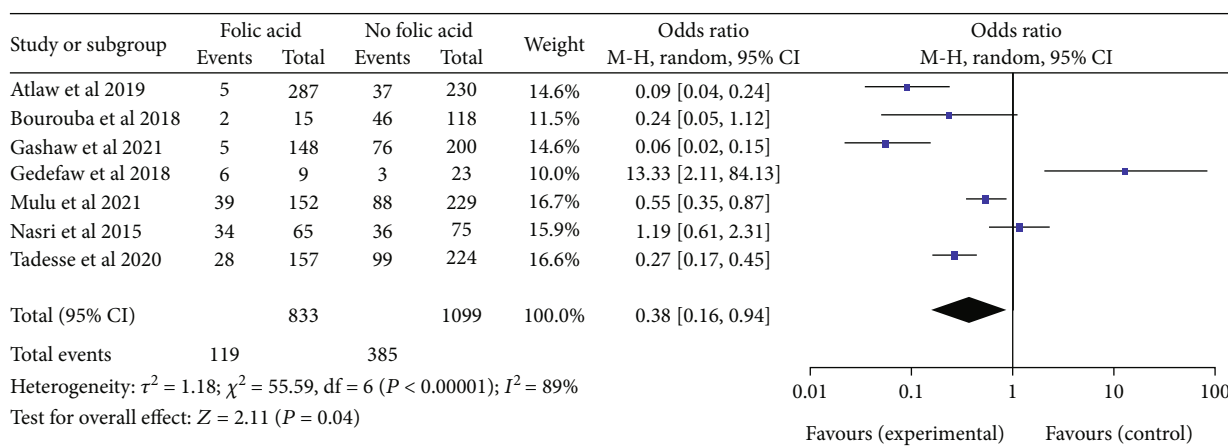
| Study or subgroup | Folic acid Events | Folic acid Total | No folic acid Events | No folic acid Total | Weight | Odds ratio M-H, random, 95% CI |
|---|---|---|---|---|---|---|
| Atlaw et al 2019 | 5 | 287 | 37 | 230 | 14.6% | 0.09 [0.04, 0.24] |
| Bourouba et al 2018 | 2 | 15 | 46 | 118 | 11.5% | 0.24 [0.05, 1.12] |
| Gashaw et al 2021 | 5 | 148 | 76 | 200 | 14.6% | 0.06 [0.02, 0.15] |
| Gedefaw et al 2018 | 6 | 9 | 3 | 23 | 10.0% | 13.33 [2.11, 84.13] |
| Mulu et al 2021 | 39 | 152 | 88 | 229 | 16.7% | 0.55 [0.35, 0.87] |
| Nasri et al 2015 | 34 | 65 | 36 | 75 | 15.9% | 1.19 [0.61, 2.31] |
| Tadesse et al 2020 | 28 | 157 | 99 | 224 | 16.6% | 0.27 [0.17, 0.45] |
| Total (95% CI) | | 833 | | 1099 | 100.0% | 0.38 [0.16, 0.94] |
| Total events | 119 | | 385 | | | |

Heterogeneity: $\tau^2 = 1.18$; $\chi^2 = 55.59$, df = 6 ($P < 0.00001$); $I^2 = 89\%$

Test for overall effect: $Z = 2.11$ ($P = 0.04$)

Odds ratio
M-H, random, 95% CI

0.01 0.1 1 10 100

Favours (experimental) Favours (control)